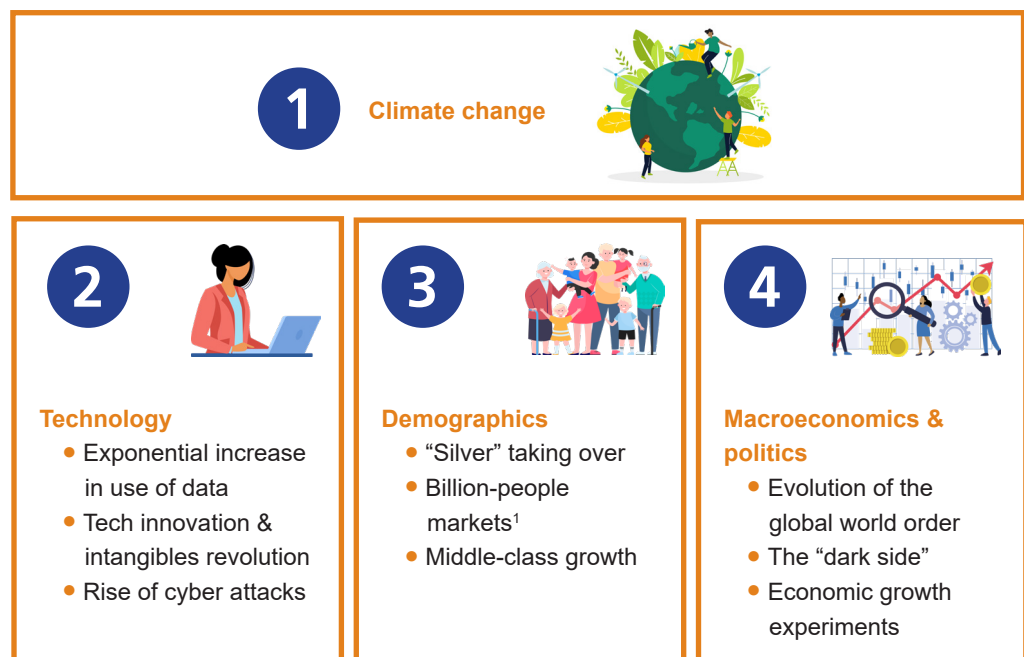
1 Climate change

2

Technology
- Exponential increase in use of data
- Tech innovation & intangibles revolution
- Rise of cyber attacks

3

Demographics
- “Silver” taking over
- Billion-people markets$^1$
- Middle-class growth

4

Macroeconomics & politics
- Evolution of the global world order
- The “dark side”
- Economic growth experiments